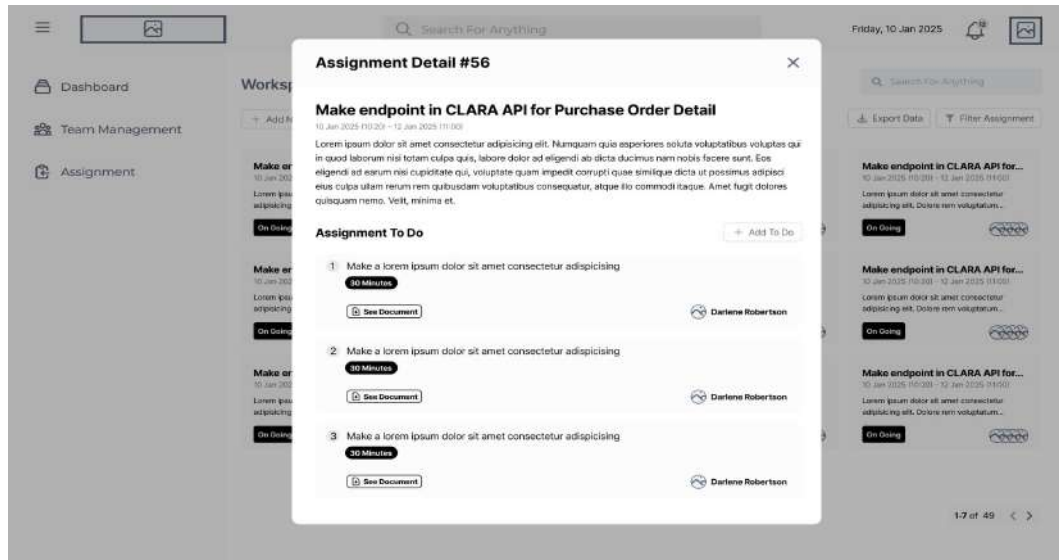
Search For Anything

Friday, 10 Jan 2025

Dashboard

Team Management

Assignment

Worksp

+ Add

Search For Anything

Export Data

Filter Assignment

Make er
10 Jan 202
Lorem ipsu
adipisicing
On Going

Make er
10 Jan 202
Lorem ipsu
adipisicing
On Going

Make er
10 Jan 202
Lorem ipsu
adipisicing
On Going

Make endpoint in CLARA API for...
10 Jan 2025 (10:20) - 12 Jan 2025 (11:00)
Lorem ipsum dolor sit amet consectetur adipisicing elit. Dolore rem voluptatum...
On Going

Make endpoint in CLARA API for...
10 Jan 2025 (10:20) - 12 Jan 2025 (11:00)
Lorem ipsum dolor sit amet consectetur adipisicing elit. Dolore rem voluptatum...
On Going

Make endpoint in CLARA API for...
10 Jan 2025 (10:20) - 12 Jan 2025 (11:00)
Lorem ipsum dolor sit amet consectetur adipisicing elit. Dolore rem voluptatum...
On Going

1-7 of 49

Assignment Detail #56

Make endpoint in CLARA API for Purchase Order Detail

10 Jan 2025 (10:20) - 12 Jan 2025 (11:00)

Lorem ipsum dolor sit amet consectetur adipisicing elit. Numquam quia asperiores soluta voluptatibus voluptas qui in quod laborum nisi totam culpa quis, labore dolor ad eligendi ab dicta ducimus nam nobis facere sunt. Eos eligendi ad earum nisi cupiditate qui, voluptate quam impedit corrupti quae similique dicta ut possimus adipisci eius culpa ullam rerum rem quibusdam voluptatibus consequatur, atque illo commodi itaque. Amet fugit dolores quisquam nemo. Velit, minima et.

Assignment To Do

+ Add To Do

1 Make a lorem ipsum dolor sit amet consectetur adipisicing
30 Minutes
See Document
Darlene Robertson

2 Make a lorem ipsum dolor sit amet consectetur adipisicing
30 Minutes
See Document
Darlene Robertson

3 Make a lorem ipsum dolor sit amet consectetur adipisicing
30 Minutes
See Document
Darlene Robertson